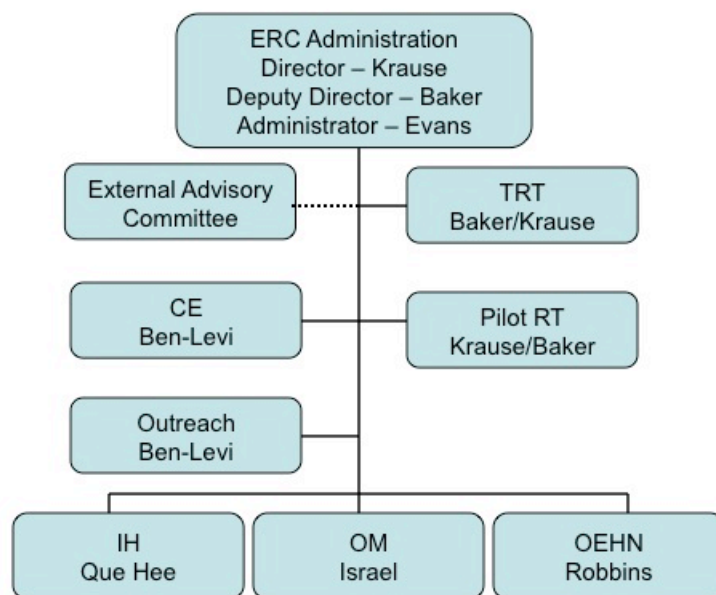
ERC Administration
Director – Krause
Deputy Director – Baker
Administrator – Evans

External Advisory Committee

TRT
Baker/Krause

CE
Ben-Levi

Pilot RT
Krause/Baker

Outreach
Ben-Levi

IH
Que Hee

OM
Israel

OEHN
Robbins